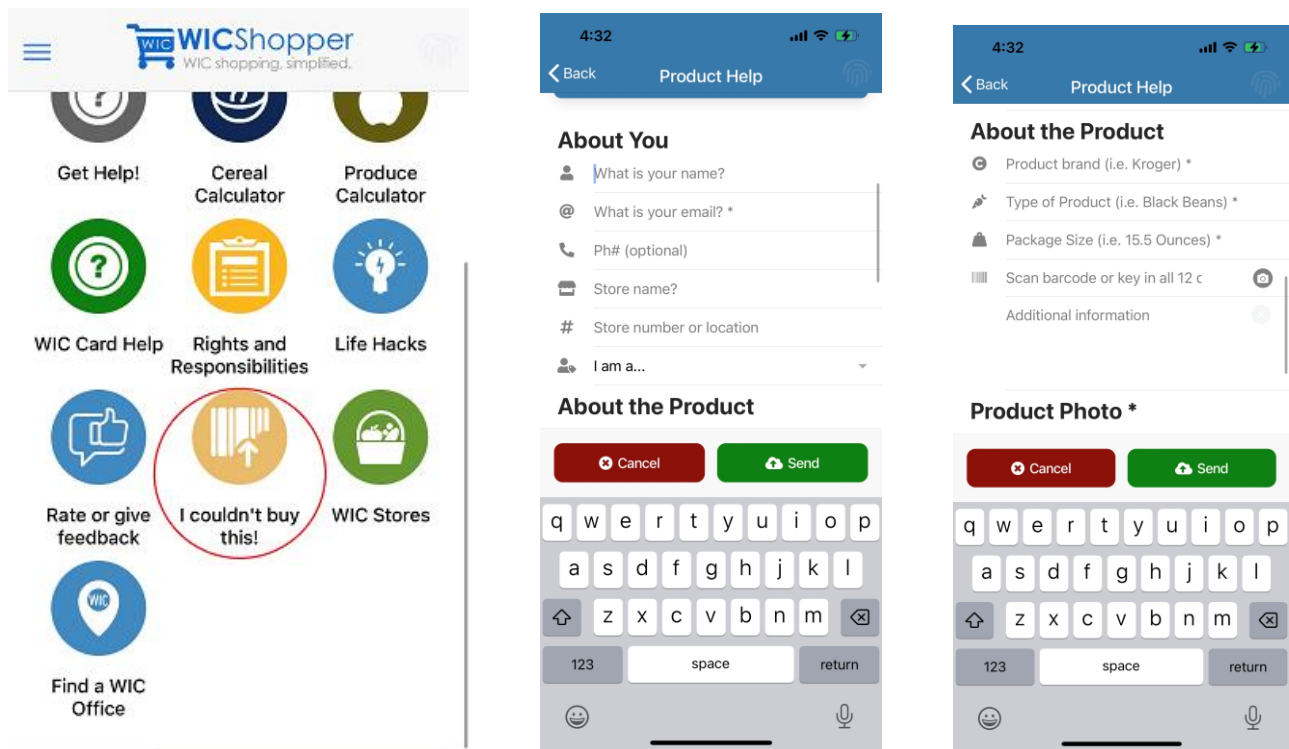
WIC WICShopper
WIC shopping, simplified.

Get Help!
Cereal Calculator
Produce Calculator
WIC Card Help
Rights and Responsibilities
Life Hacks
Rate or give feedback
I couldn't buy this!
WIC Stores
WIC
Find a WIC Office

4:32
Back
Product Help
About You
What is your name?
What is your email? *
Ph# (optional)
Store name?
Store number or location
I am a...
About the Product
Cancel
Send
q w e r t y u i o p
a s d f g h j k l
z x c v b n m
123
space
return

4:32
Back
Product Help
About the Product
Product brand (i.e. Kroger) *
Type of Product (i.e. Black Beans) *
Package Size (i.e. 15.5 Ounces) *
Scan barcode or key in all 12 c
Additional information
Product Photo *
Cancel
Send
q w e r t y u i o p
a s d f g h j k l
z x c v b n m
123
space
return